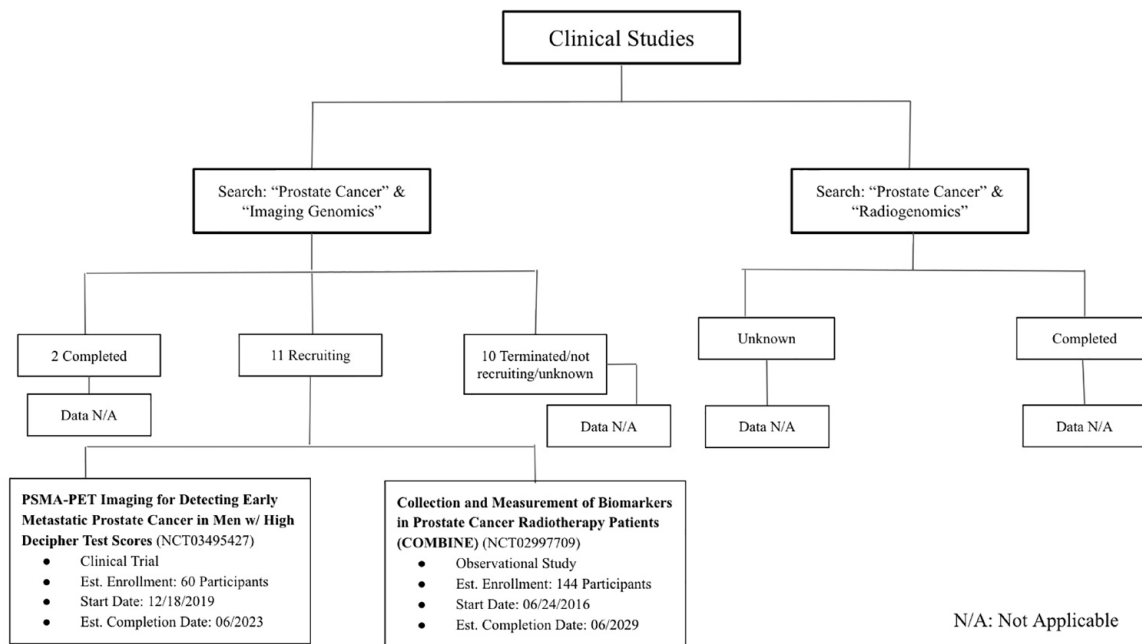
Clinical Studies

Search: "Prostate Cancer" & "Imaging Genomics"

Search: "Prostate Cancer" & "Radiogenomics"

2 Completed

11 Recruiting

10 Terminated/not recruiting/unknown

Unknown

Completed

Data N/A

Data N/A

Data N/A

Data N/A

**PSMA-PET Imaging for Detecting Early Metastatic Prostate Cancer in Men w/ High Decipher Test Scores** (NCT03495427)
- Clinical Trial
- Est. Enrollment: 60 Participants
- Start Date: 12/18/2019
- Est. Completion Date: 06/2023

**Collection and Measurement of Biomarkers in Prostate Cancer Radiotherapy Patients (COMBINE)** (NCT02997709)
- Observational Study
- Est. Enrollment: 144 Participants
- Start Date: 06/24/2016
- Est. Completion Date: 06/2029

N/A: Not Applicable